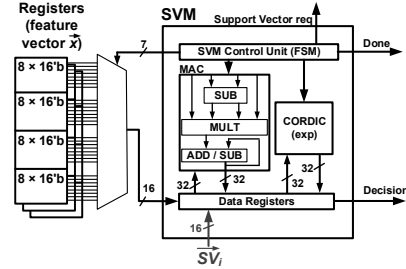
Registers (feature vector $\vec{x}$)

8 × 16'b
8 × 16'b
8 × 16'b
8 × 16'b

SVM

Support Vector req

7

SVM Control Unit (FSM)

Done

MAC

SUB

MULT

ADD / SUB

CORDIC (exp)

16

32

32

32

32

Data Registers

Decision

16

$\overrightarrow{SV_i}$